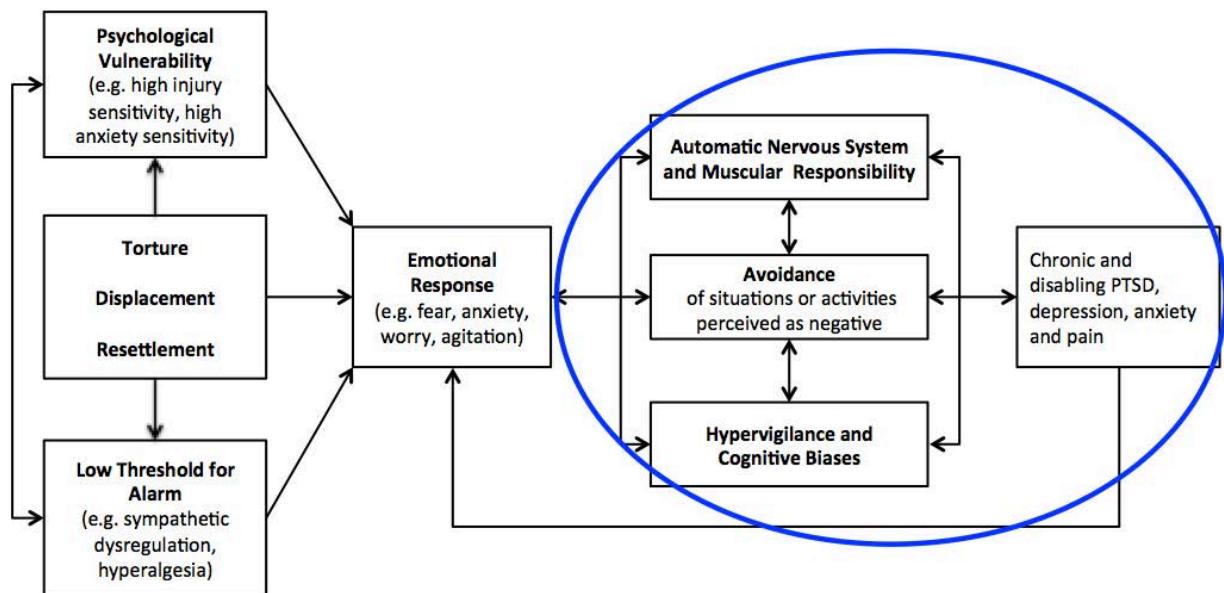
Psychological Vulnerability
(e.g. high injury sensitivity, high anxiety sensitivity)

Torture

Displacement

Resettlement

Low Threshold for Alarm
(e.g. sympathetic dysregulation, hyperalgesia)

Emotional Response
(e.g. fear, anxiety, worry, agitation)

Automatic Nervous System and Muscular Responsibility

Avoidance
of situations or activities perceived as negative

Hypervigilance and Cognitive Biases

Chronic and disabling PTSD, depression, anxiety and pain